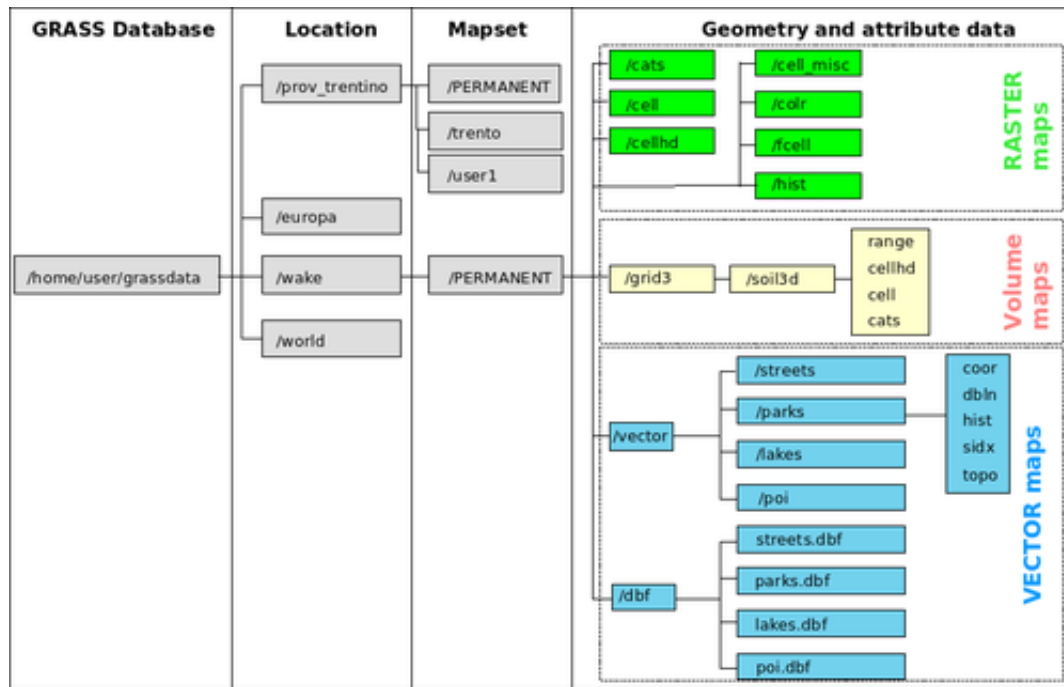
GRASS Database

Location

Mapset

Geometry and attribute data

/home/user/grassdata

/prov_trentino

/europa

/wake

/world

/PERMANENT

/trento

/user1

/PERMANENT

/cats

/cell

/cellhd

/cell_misc

/colr

/fcell

/hist

RASTER maps

/grid3

/soil3d

range
cellhd
cell
cats

Volume maps

/vector

/streets

/parks

/lakes

/poi

coor
dbln
hist
sidx
topo

/dbf

streets.dbf

parks.dbf

lakes.dbf

poi.dbf

VECTOR maps